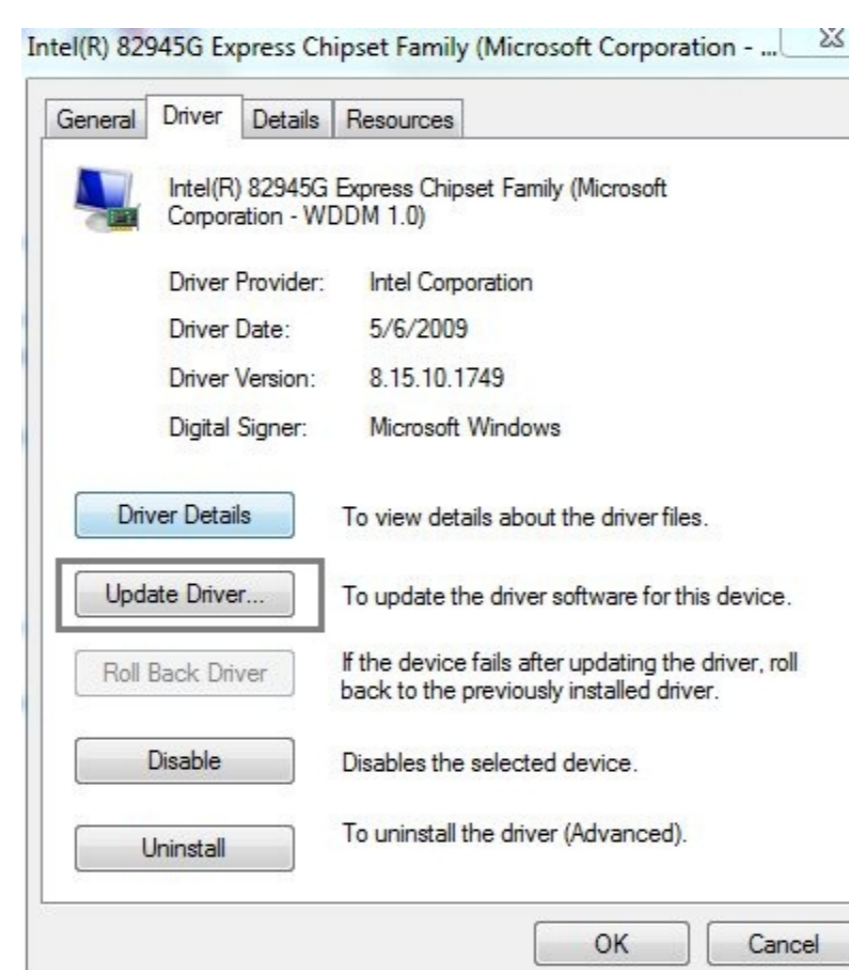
Intel(R) 82945G Express Chipset Family (Microsoft Corporation - ...

General | Driver | Details | Resources

Intel(R) 82945G Express Chipset Family (Microsoft Corporation - WDDM 1.0)

Driver Provider: Intel Corporation

Driver Date: 5/6/2009

Driver Version: 8.15.10.1749

Digital Signer: Microsoft Windows

Driver Details

To view details about the driver files.

Update Driver...

To update the driver software for this device.

Roll Back Driver

If the device fails after updating the driver, roll back to the previously installed driver.

Disable

Disables the selected device.

Uninstall

To uninstall the driver (Advanced).

OK

Cancel